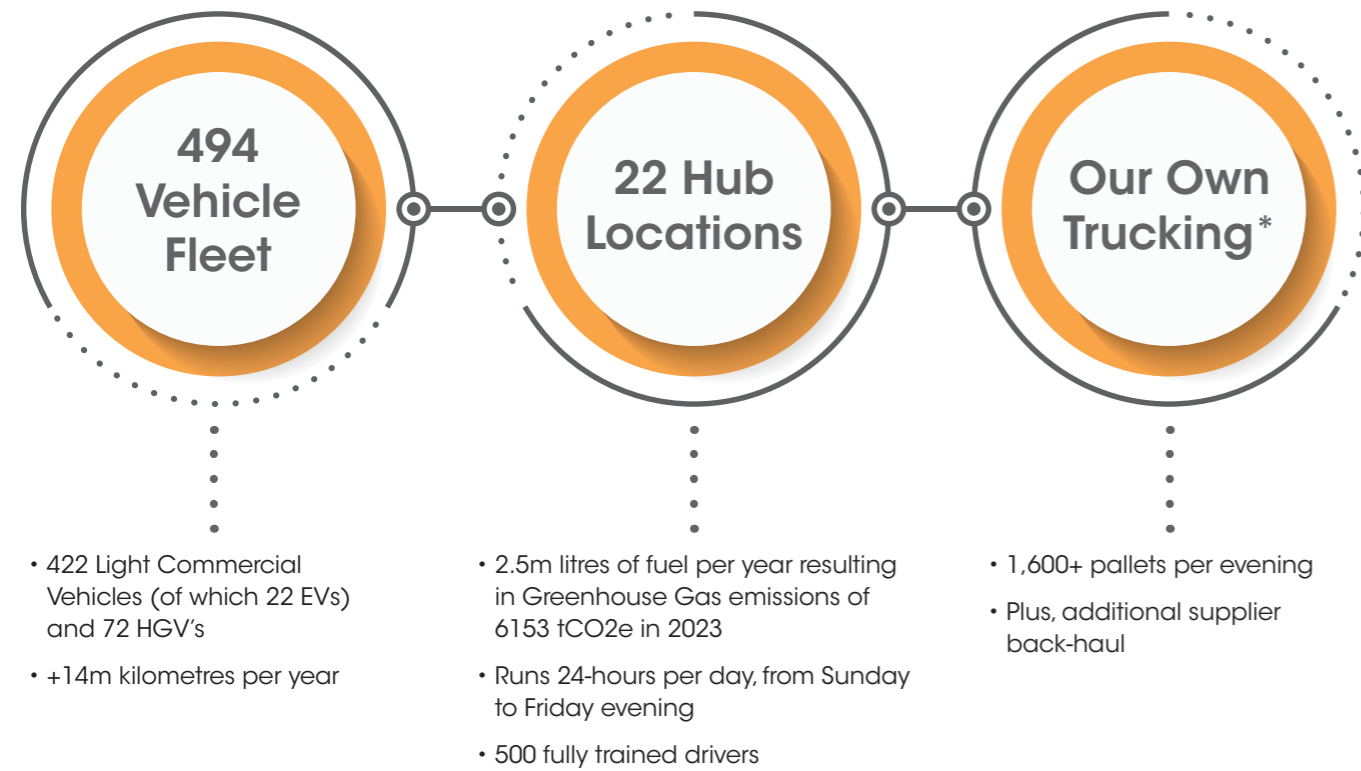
494 Vehicle Fleet

22 Hub Locations

Our Own Trucking*

• 422 Light Commercial Vehicles (of which 22 EVs) and 72 HGV's

• +14m kilometres per year

• 2.5m litres of fuel per year resulting in Greenhouse Gas emissions of 6153 tCO2e in 2023

• Runs 24-hours per day, from Sunday to Friday evening

• 500 fully trained drivers

• 1,600+ pallets per evening

• Plus, additional supplier back-haul